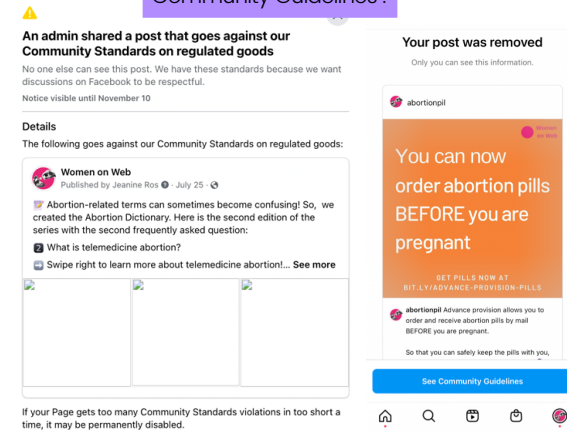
Community Guidelines"

An admin shared a post that goes against our Community Standards on regulated goods

No one else can see this post. We have these standards because we want discussions on Facebook to be respectful.

Notice visible until November 10

Details

The following goes against our Community Standards on regulated goods:

Women on Web
Published by Jeanine Ros · July 25 ·

Abortion-related terms can sometimes become confusing! So, we created the Abortion Dictionary. Here is the second edition of the series with the second frequently asked question:

2 What is telemedicine abortion?

Swipe right to learn more about telemedicine abortion!... See more

If your Page gets too many Community Standards violations in too short a time, it may be permanently disabled.

Your post was removed

Only you can see this information.

abortionpil

Women on Web

You can now order abortion pills BEFORE you are pregnant

GET PILLS NOW AT BIT.LY/ADVANCE-PROVISION-PILLS

abortionpil Advance provision allows you to order and receive abortion pills by mail BEFORE you are pregnant.

So that you can safely keep the pills with you,

See Community Guidelines